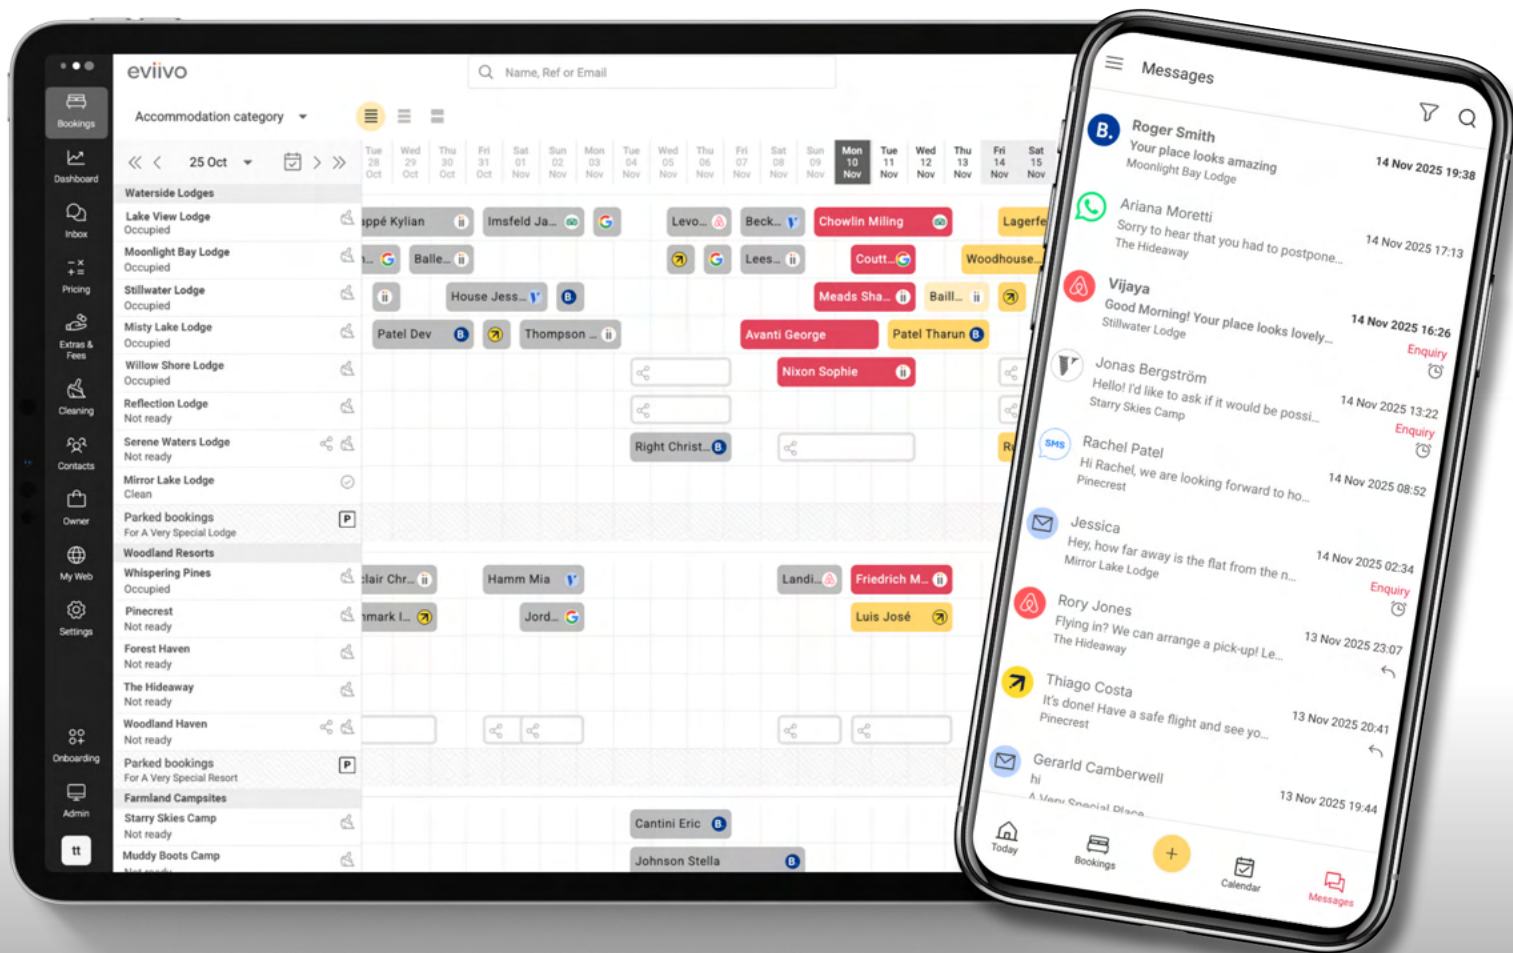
eviivo

Bookings
Dashboard
Inbox
Pricing
Extras & Fees
Cleaning
Contacts
Owner
My Web
Settings
Onboarding
Admin
tt

Name, Ref or Email

Accommodation category

25 Oct

Tue 28 Oct | Wed 29 Oct | Thu 30 Oct | Fri 31 Oct | Sat 01 Nov | Sun 02 Nov | Mon 03 Nov | Tue 04 Nov | Wed 05 Nov | Thu 06 Nov | Fri 07 Nov | Sat 08 Nov | Sun 09 Nov | Mon 10 Nov | Tue 11 Nov | Wed 12 Nov | Thu 13 Nov | Fri 14 Nov | Sat 15 Nov

Waterside Lodges
Lake View Lodge
Occupied
Moonlight Bay Lodge
Occupied
Stillwater Lodge
Occupied
Misty Lake Lodge
Occupied
Willow Shore Lodge
Occupied
Reflection Lodge
Not ready
Serene Waters Lodge
Not ready
Mirror Lake Lodge
Clean
Parked bookings
For A Very Special Lodge
Woodland Resorts
Whispering Pines
Occupied
Pinecrest
Not ready
Forest Haven
Not ready
The Hideaway
Not ready
Woodland Haven
Not ready
Parked bookings
For A Very Special Resort
Farmland Campsites
Starry Skies Camp
Not ready
Muddy Boots Camp

appé Kylian
Imsfeld Ja...
Levo...
Beck...
Chowlin Miling
Lagerfe
Balle...
Lees...
Coutt...
Woodhouse...
House Jess...
Meads Sha...
Baill...
Patel Dev
Thompson ...
Avanti George
Patel Tharun
Nixon Sophie
Right Christ...
Ri
lair Chr...
Hamm Mia
Landi...
Friedrich M...
nmark I...
Jord...
Luis José
Cantini Eric
Johnson Stella

Messages

Roger Smith
Your place looks amazing
Moonlight Bay Lodge
14 Nov 2025 19:38

Ariana Moretti
Sorry to hear that you had to postpone...
The Hideaway
14 Nov 2025 17:13

Vijaya
Good Morning! Your place looks lovely...
Stillwater Lodge
14 Nov 2025 16:26
Enquiry

Jonas Bergström
Hello! I'd like to ask if it would be possi...
Starry Skies Camp
14 Nov 2025 13:22
Enquiry

Rachel Patel
Hi Rachel, we are looking forward to ho...
Pinecrest
14 Nov 2025 08:52

Jessica
Hey, how far away is the flat from the n...
Mirror Lake Lodge
14 Nov 2025 02:34
Enquiry

Rory Jones
Flying in? We can arrange a pick-up! Le...
The Hideaway
13 Nov 2025 23:07

Thiago Costa
It's done! Have a safe flight and see yo...
Pinecrest
13 Nov 2025 20:41

Gerarld Camberwell
hi
A Very Special Place
13 Nov 2025 19:44

Today
Bookings
Calendar
Messages